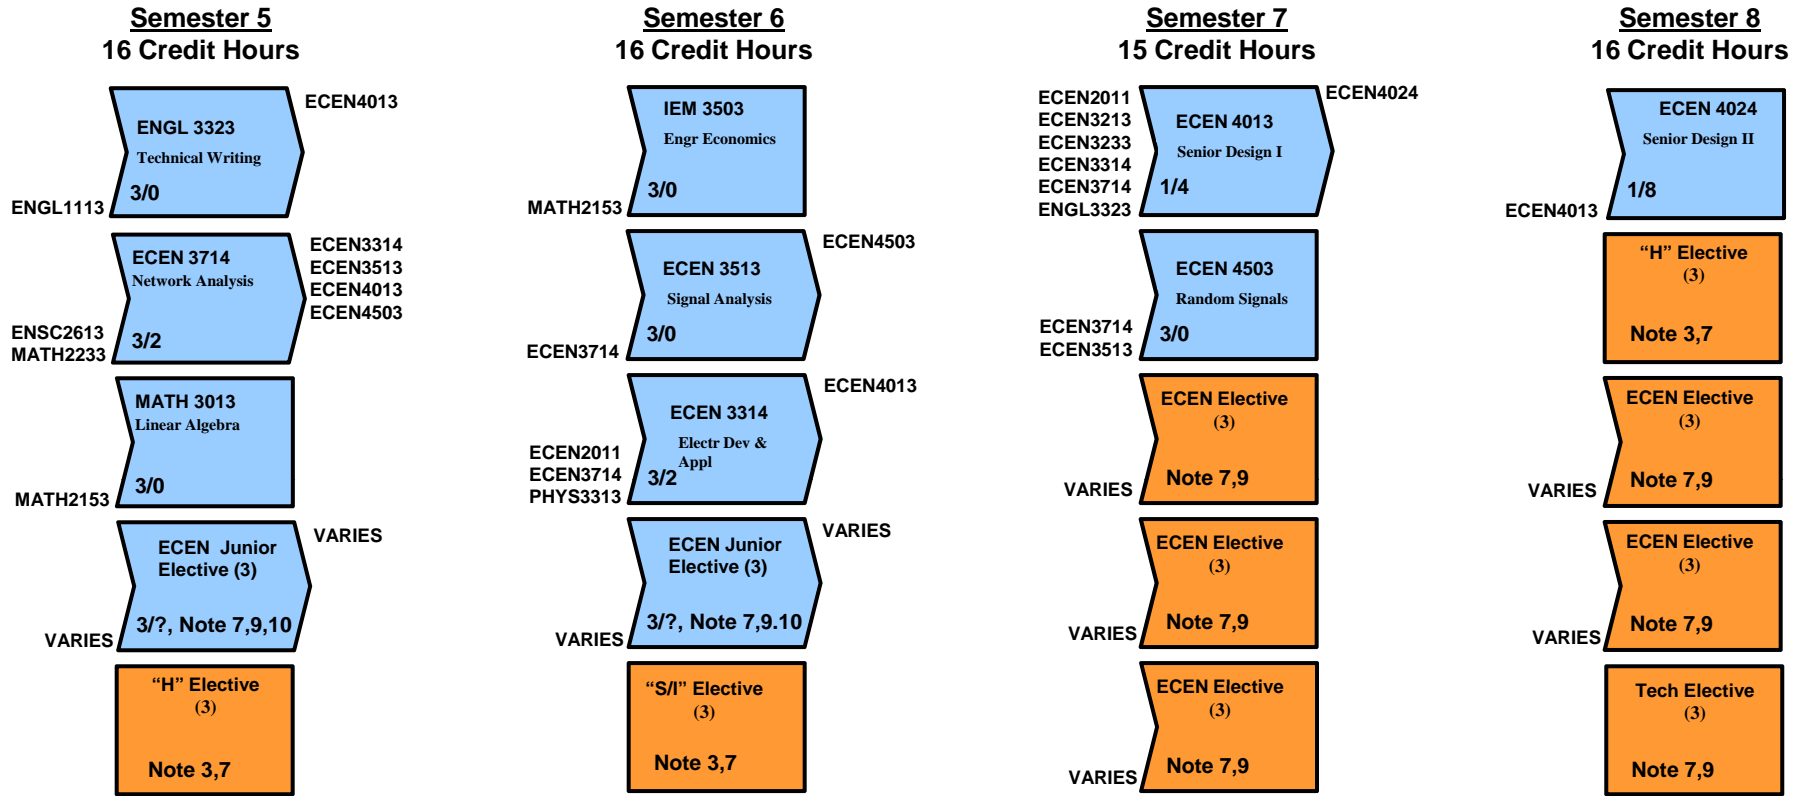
Semester 5
16 Credit Hours

ENGL 3323
Technical Writing
3/0
ECEN4013
ENGL1113

ECEN 3714
Network Analysis
3/2
ECEN3314
ECEN3513
ECEN4013
ECEN4503
ENSC2613
MATH2233

MATH 3013
Linear Algebra
3/0
MATH2153

ECEN Junior Elective (3)
3/?, Note 7,9,10
VARIES
VARIES

"H" Elective
(3)
Note 3,7

Semester 6
16 Credit Hours

IEM 3503
Engr Economics
3/0
MATH2153

ECEN 3513
Signal Analysis
3/0
ECEN4503
ECEN3714

ECEN 3314
Electr Dev & Appl
3/2
ECEN4013
ECEN2011
ECEN3714
PHYS3313

ECEN Junior Elective (3)
3/?, Note 7,9.10
VARIES
VARIES

"S/I" Elective
(3)
Note 3,7

Semester 7
15 Credit Hours

ECEN 4013
Senior Design I
1/4
ECEN4024
ECEN2011
ECEN3213
ECEN3233
ECEN3314
ECEN3714
ENGL3323

ECEN 4503
Random Signals
3/0
ECEN3714
ECEN3513

ECEN Elective
(3)
Note 7,9
VARIES

ECEN Elective
(3)
Note 7,9
VARIES

ECEN Elective
(3)
Note 7,9
VARIES

Semester 8
16 Credit Hours

ECEN 4024
Senior Design II
1/8
ECEN4013

"H" Elective
(3)
Note 3,7

ECEN Elective
(3)
Note 7,9
VARIES

ECEN Elective
(3)
Note 7,9
VARIES

Tech Elective
(3)
Note 7,9